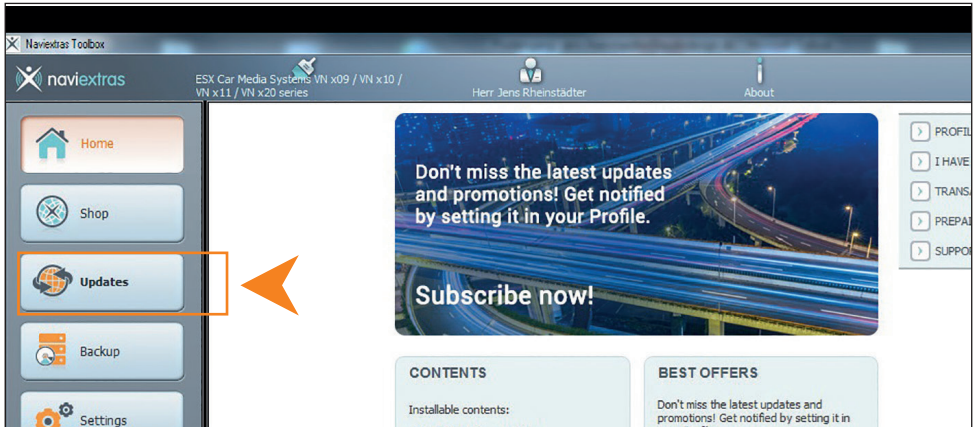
Naviextras Toolbox

naviextras

ESX Car Media Systems VN x09 / VN x10 / VN x11 / VN x20 series

Herr Jens Rheinstädter

About

Home

Shop

Updates

Backup

Settings

Don't miss the latest updates and promotions! Get notified by setting it in your Profile.

Subscribe now!

PROFIL

I HAVE

TRANS

PREPAI

SUPPO

CONTENTS

Installable contents:

BEST OFFERS

Don't miss the latest updates and promotions! Get notified by setting it in